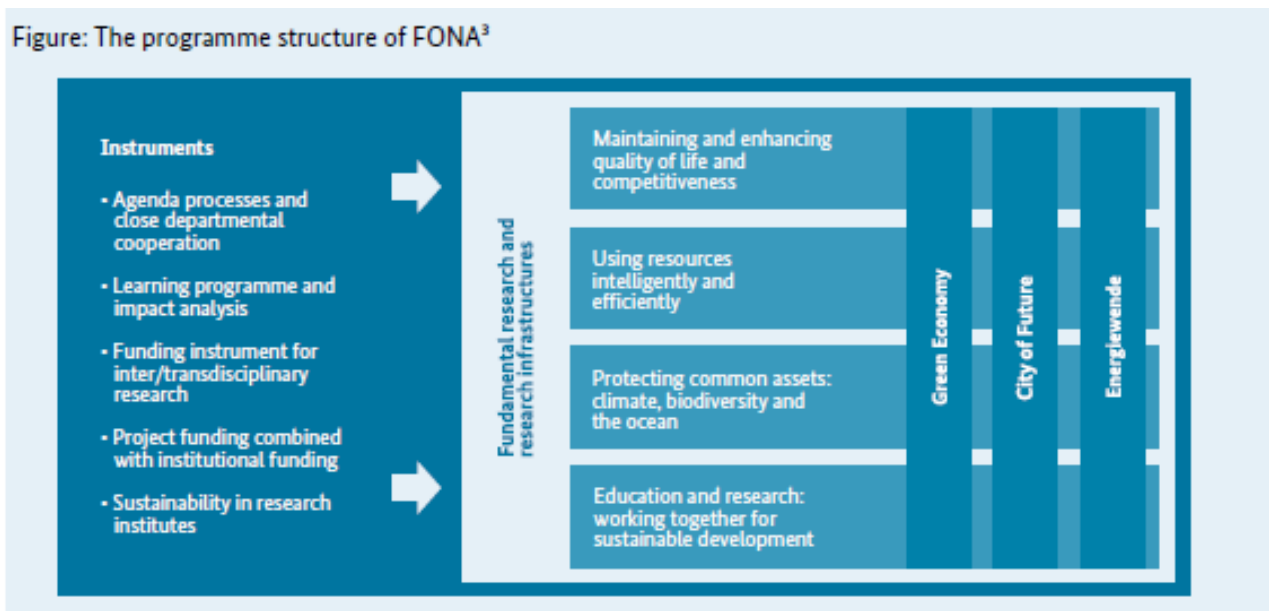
Figure: The programme structure of FONA$^3$

Instruments

- Agenda processes and close departmental cooperation
- Learning programme and impact analysis
- Funding instrument for inter/transdisciplinary research
- Project funding combined with institutional funding
- Sustainability in research institutes

Fundamental research and research infrastructures

Maintaining and enhancing quality of life and competitiveness

Using resources intelligently and efficiently

Protecting common assets: climate, biodiversity and the ocean

Education and research: working together for sustainable development

Green Economy

City of Future

Energiewende